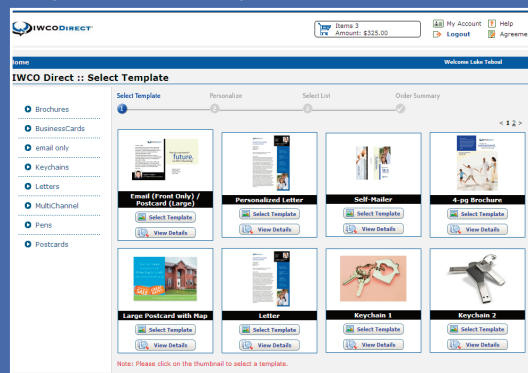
IWCODIRECT

Items 3
Amount: $325.00

My Account
Logout
Help
Agreeme

Home
Welcome Luke Tebosi

IWCO Direct :: Select Template

Brochures
BusinessCards
email only
Keychains
Letters
MultiChannel
Pens
Postcards

Select Template
Personalize
Select List
Order Summary

< 1 2 >

future

Email (Front Only) / Postcard (Large)
Select Template
View Details

Personalized Letter
Select Template
View Details

Self-Mailer
Select Template
View Details

4-pg Brochure
Select Template
View Details

SALE
Large Postcard with Map
Select Template
View Details

Letter
Select Template
View Details

Keychain 1
Select Template
View Details

Keychain 2
Select Template
View Details

Note: Please click on the thumbnail to select a template.